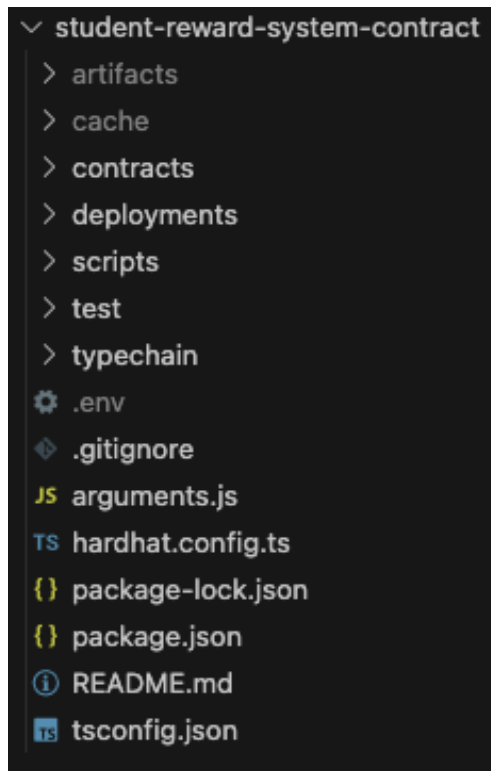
student-reward-system-contract
artifacts
cache
contracts
deployments
scripts
test
typechain
.env
.gitignore
JS arguments.js
TS hardhat.config.ts
{} package-lock.json
{} package.json
README.md
TS tsconfig.json